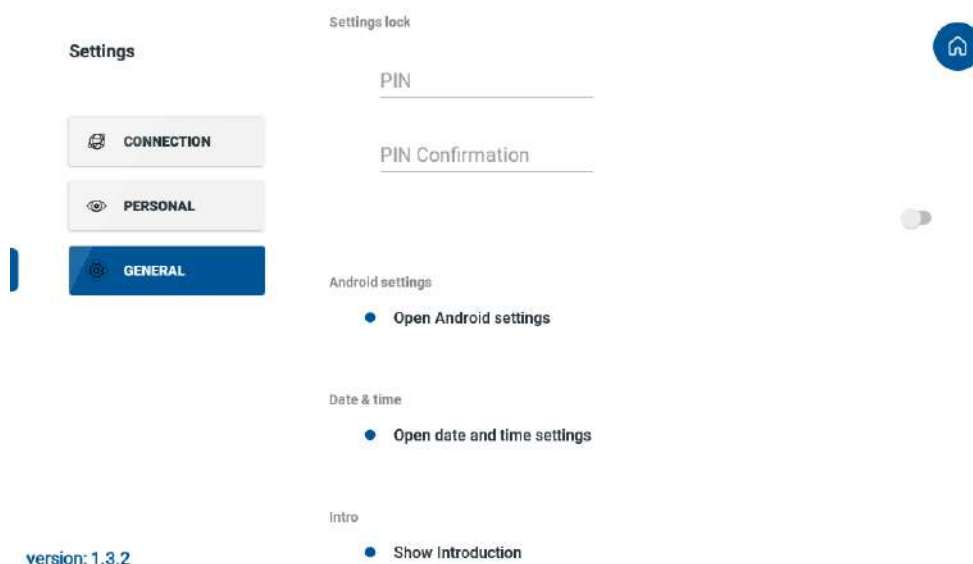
Settings

CONNECTION

PERSONAL

GENERAL

version: 1.3.2

Settings lock

PIN

PIN Confirmation

Android settings

Open Android settings

Date & time

Open date and time settings

Intro

Show Introduction